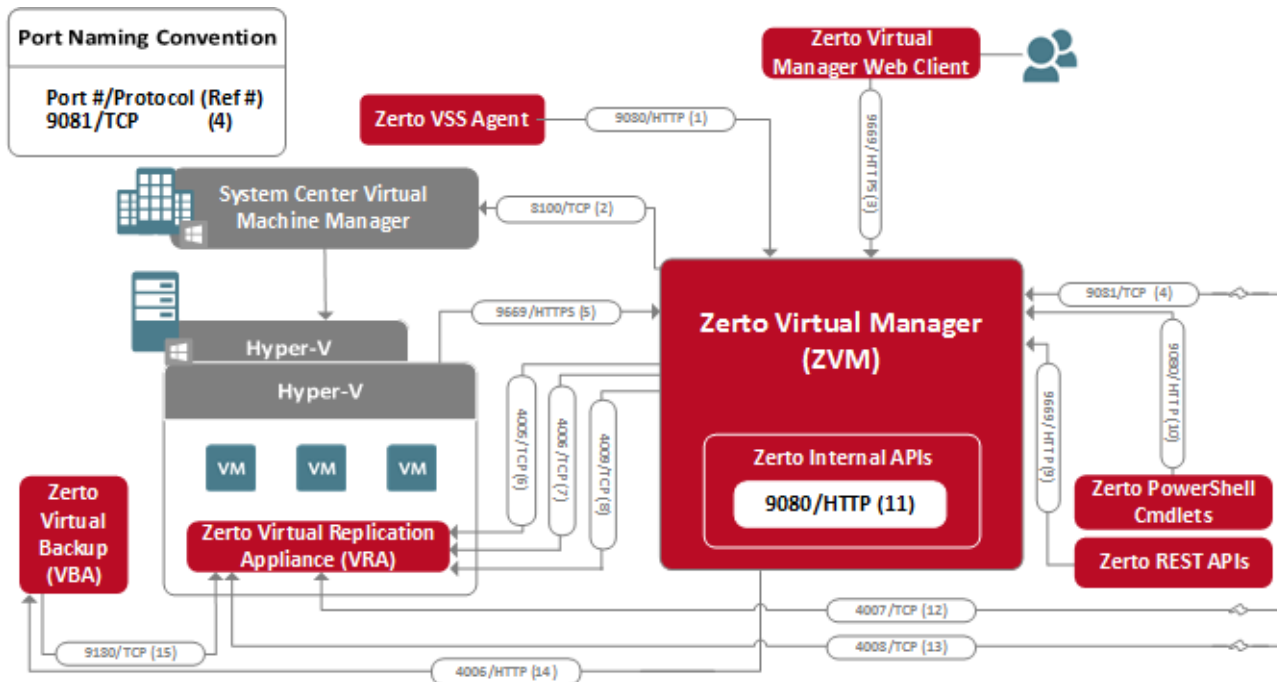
Port Naming Convention

Port #/Protocol (Ref #)
9081/TCP (4)

Zerto Virtual Manager Web Client

Zerto VSS Agent

9080/HTTP (1)

9669/HTTPS (3)

System Center Virtual Machine Manager

8100/TCP (2)

Hyper-V

Hyper-V

9669/HTTPS (5)

Zerto Virtual Manager (ZVM)

9081/TCP (4)

9080/HTTP (10)

9669/HTTP (9)

4005/TCP (6)

4006/TCP (7)

4009/TCP (8)

VM

VM

VM

Zerto Internal APIs

9080/HTTP (11)

Zerto PowerShell Cmdlets

Zerto REST APIs

Zerto Virtual Backup (VBA)

Zerto Virtual Replication Appliance (VRA)

4007/TCP (12)

4008/TCP (13)

9180/TCP (15)

4006/HTTP (14)